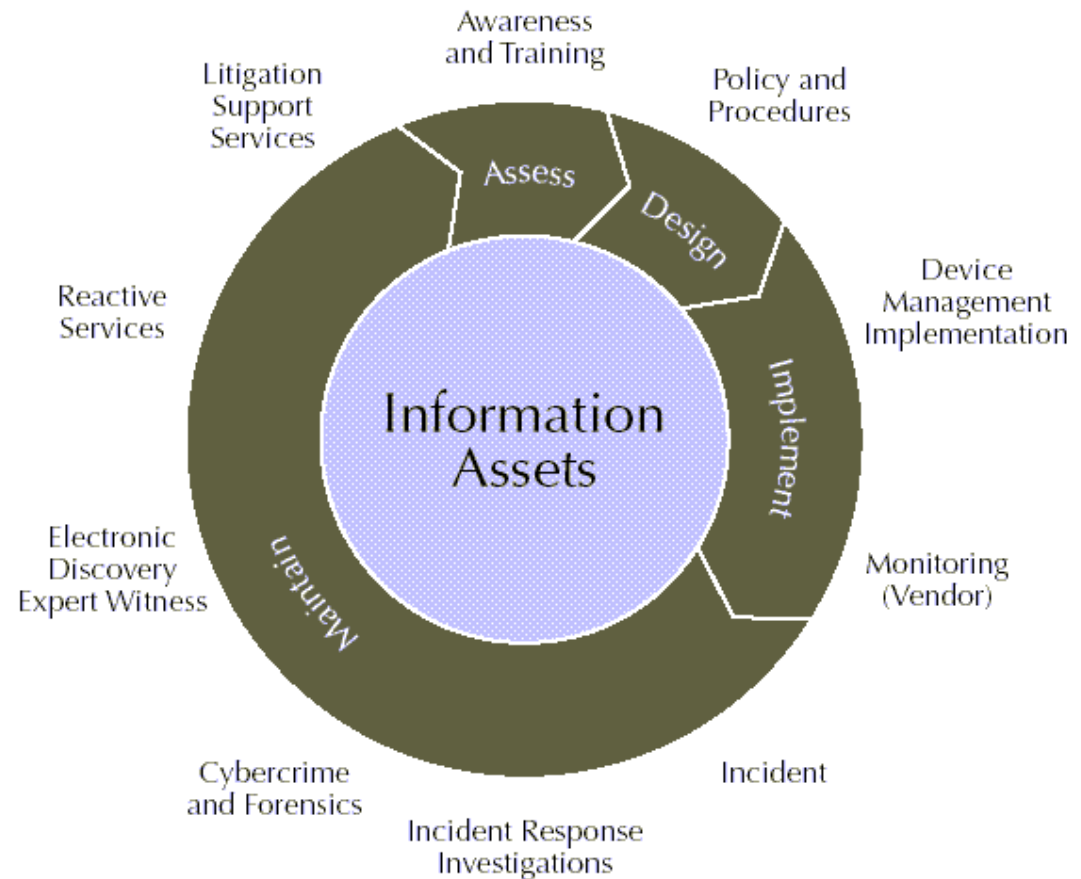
Awareness and Training

Litigation Support Services

Policy and Procedures

Assess

Design

Device Management Implementation

Reactive Services

Information Assets

Implement

Electronic Discovery Expert Witness

Maintain

Monitoring (Vendor)

Cybercrime and Forensics

Incident

Incident Response Investigations